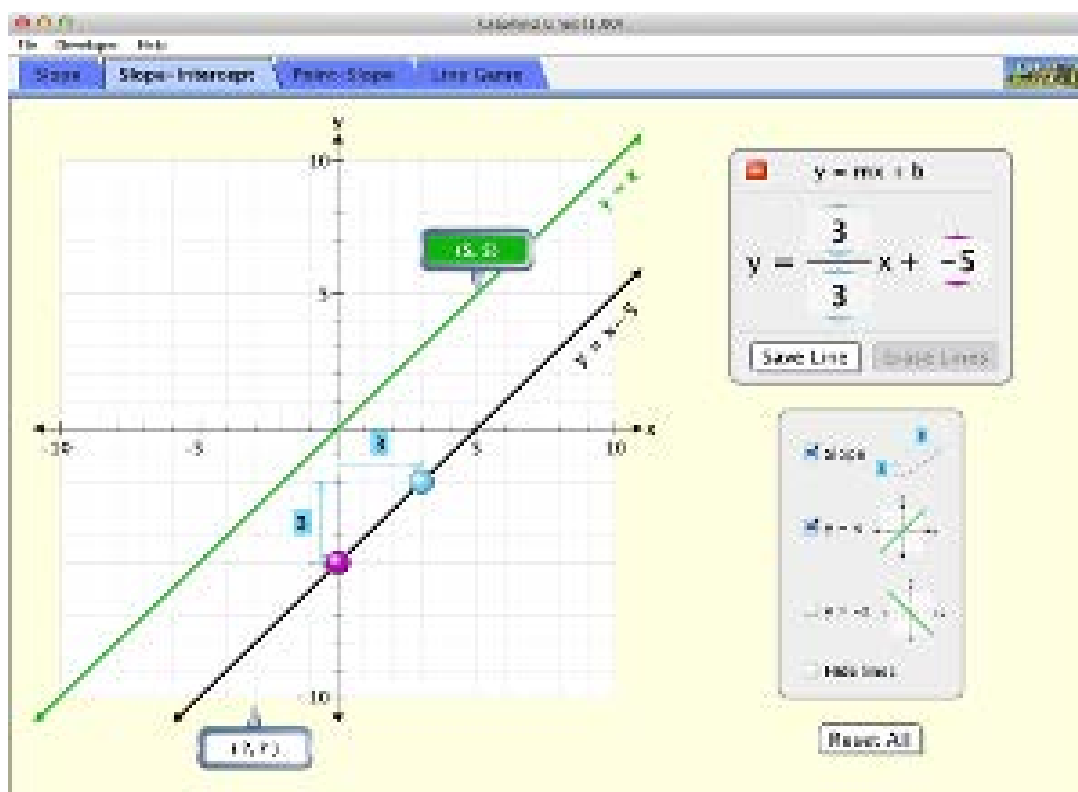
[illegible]

File Developer Help

Slope Slope-Intercept Point-Slope Line Game

y
10
5
-10 -5 5 10 x
-5
-10

y = x

(5, 5)

y = x − 5

3

3

(x, y)

y = mx + b

y = $\frac{3}{3}$ x + −5

Save Line Erase Lines

Slope 3 3

y = x

y = -x

Hide lines

Reset All